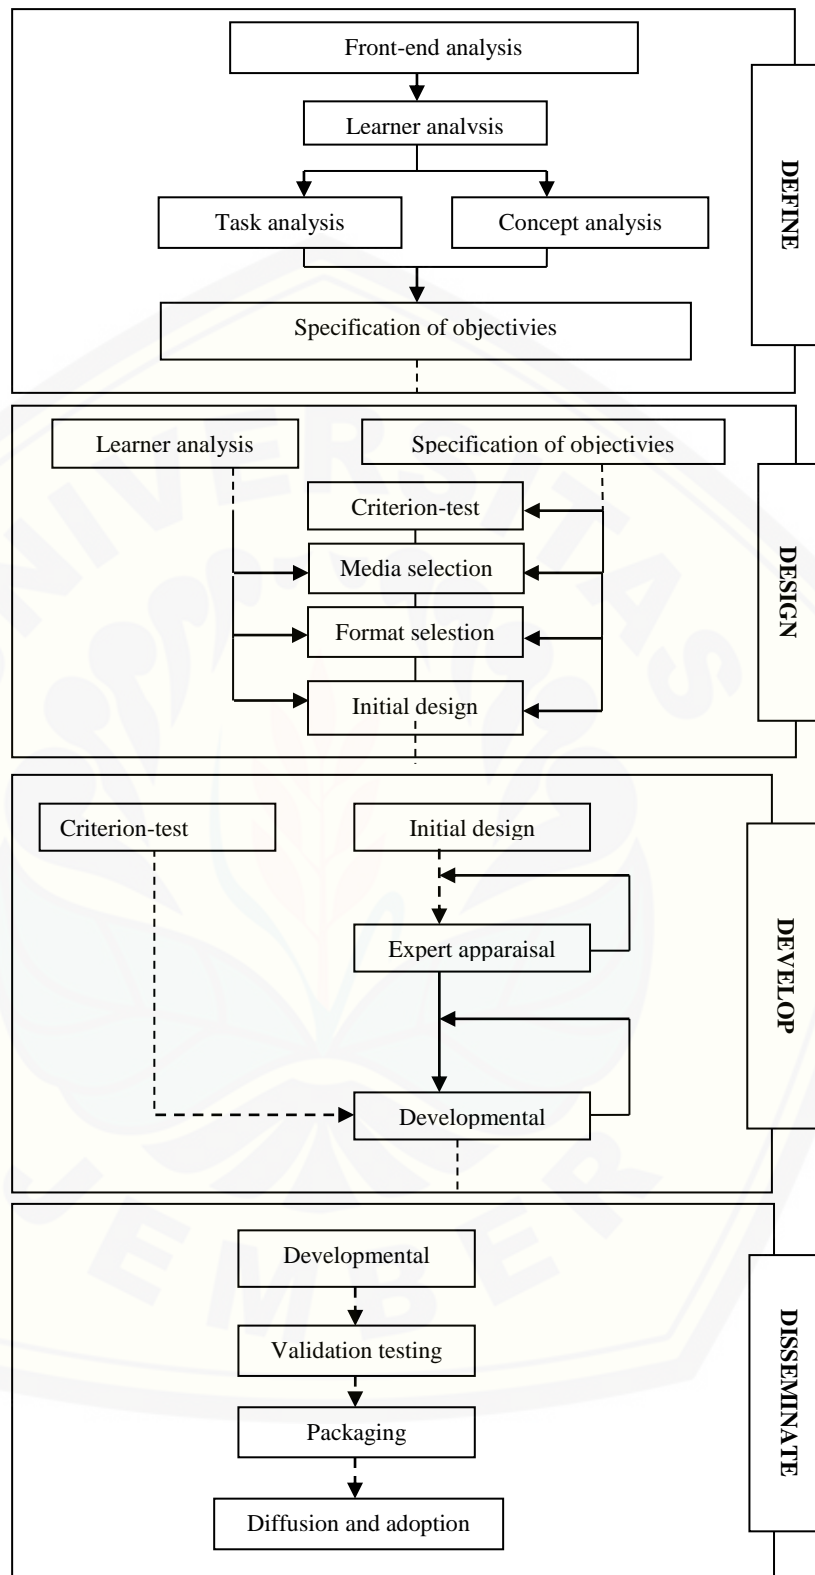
Front-end analysis

Learner analysis

Task analysis

Concept analysis

Specification of objectivies

DEFINE

Learner analysis

Specification of objectivies

Criterion-test

Media selection

Format selestion

Initial design

DESIGN

Criterion-test

Initial design

Expert apparaisal

Developmental

DEVELOP

Developmental

Validation testing

Packaging

Diffusion and adoption

DISSEMINATE